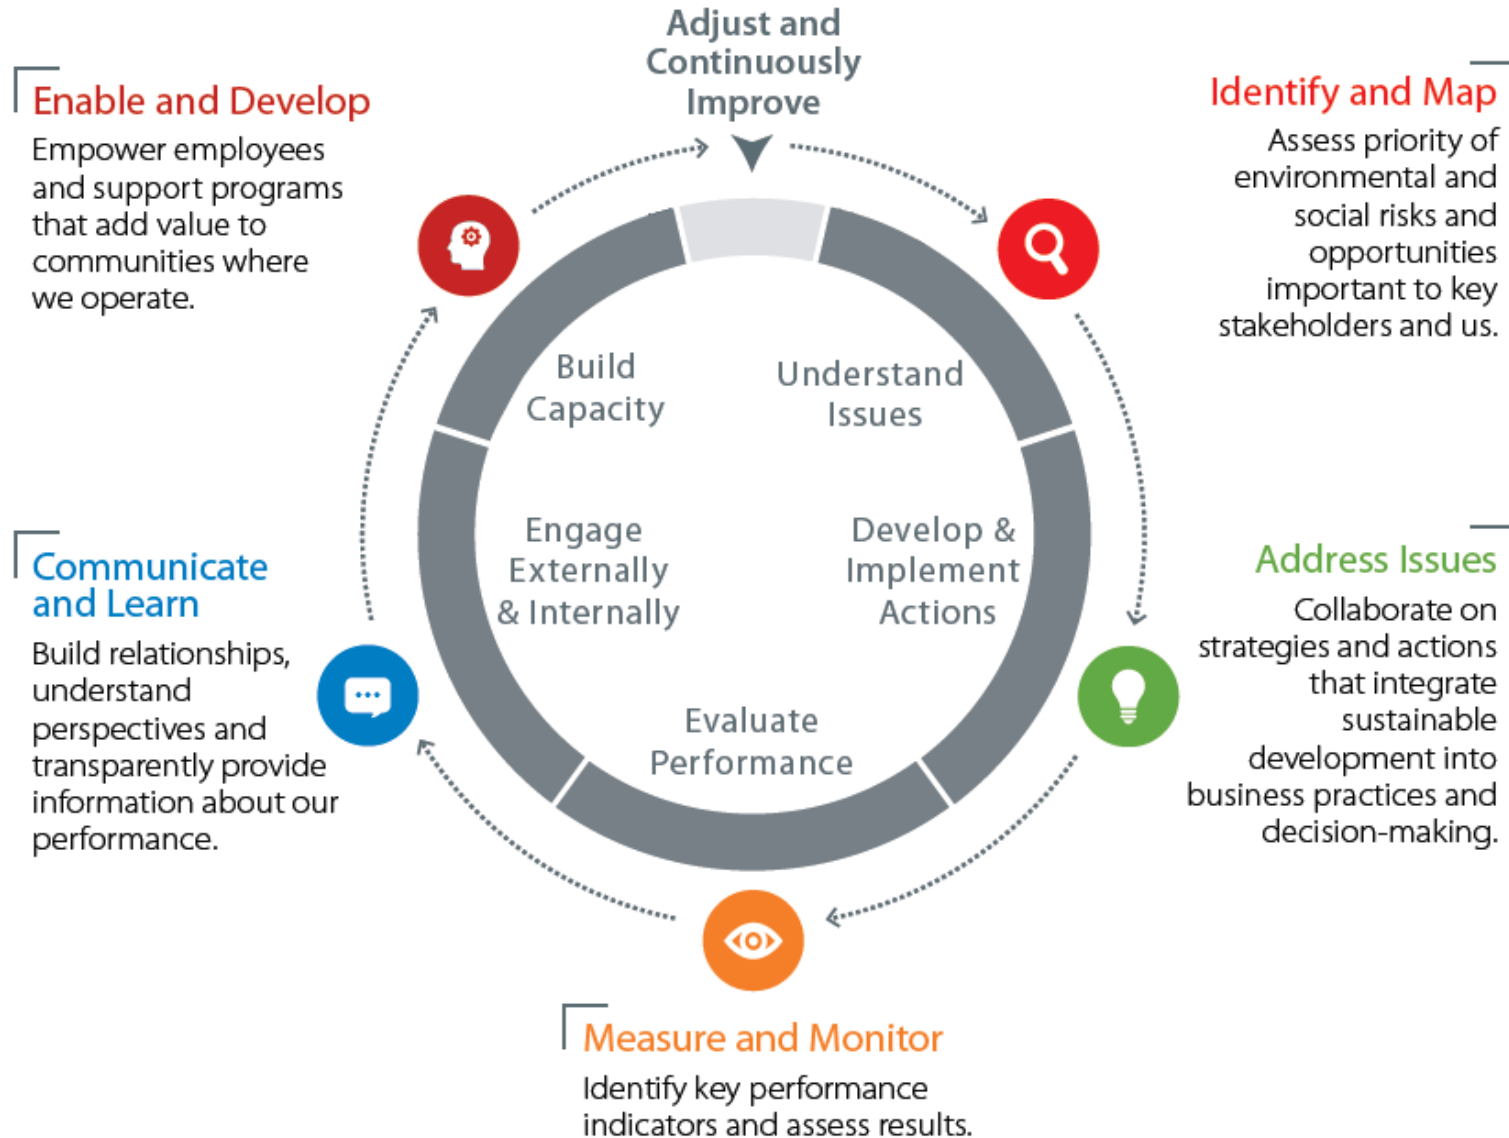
Adjust and Continuously Improve

Enable and Develop
Empower employees and support programs that add value to communities where we operate.

Identify and Map
Assess priority of environmental and social risks and opportunities important to key stakeholders and us.

Build Capacity

Understand Issues

Engage Externally & Internally

Develop & Implement Actions

Evaluate Performance

Communicate and Learn
Build relationships, understand perspectives and transparently provide information about our performance.

Address Issues
Collaborate on strategies and actions that integrate sustainable development into business practices and decision-making.

Measure and Monitor
Identify key performance indicators and assess results.